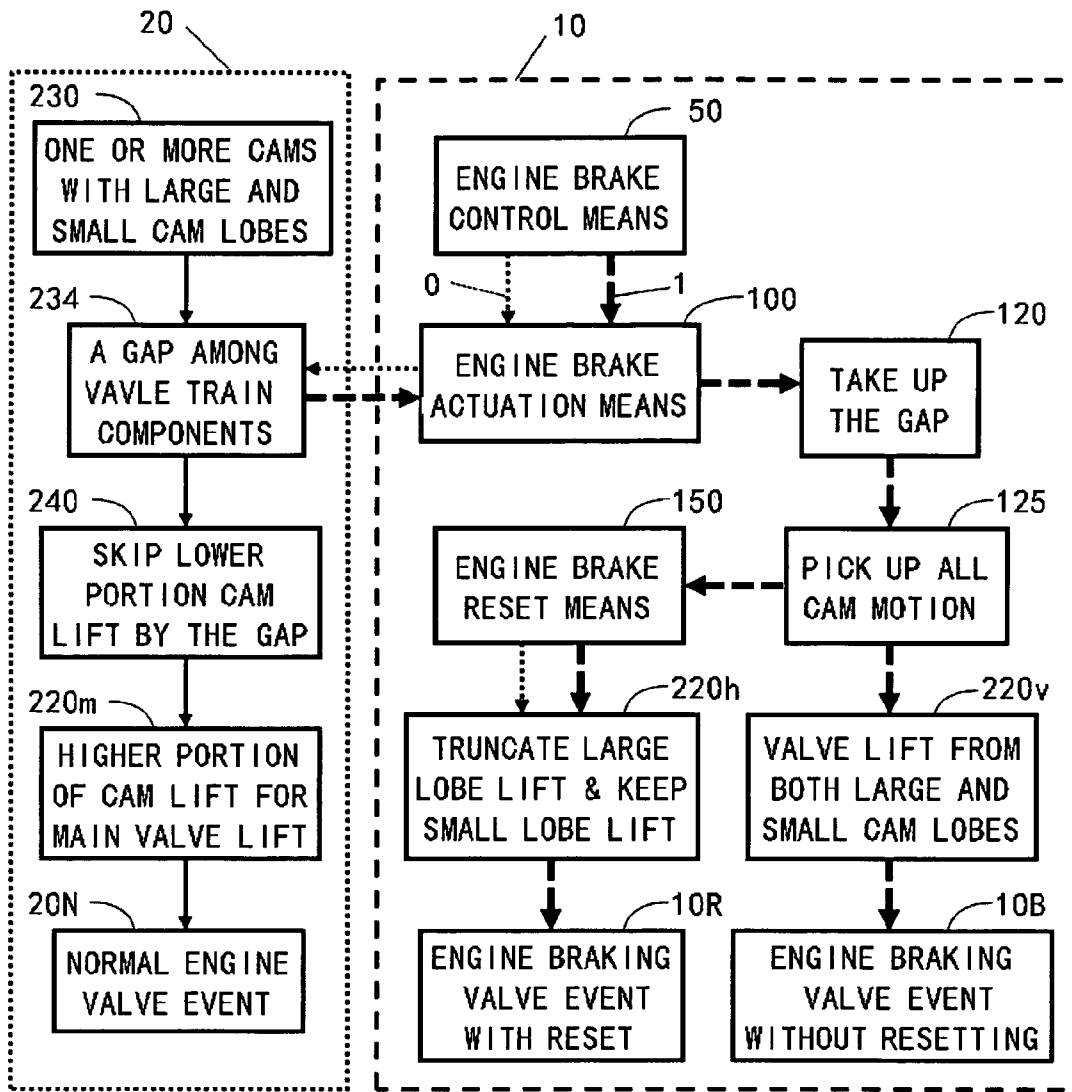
20

10

230

ONE OR MORE CAMS WITH LARGE AND SMALL CAM LOBES

50

ENGINE BRAKE CONTROL MEANS

0

1

100

234

A GAP AMONG VAVLE TRAIN COMPONENTS

ENGINE BRAKE ACTUATION MEANS

120

TAKE UP THE GAP

240

SKIP LOWER PORTION CAM LIFT BY THE GAP

150

ENGINE BRAKE RESET MEANS

125

PICK UP ALL CAM MOTION

220m

HIGHER PORTION OF CAM LIFT FOR MAIN VALVE LIFT

220h

TRUNCATE LARGE LOBE LIFT & KEEP SMALL LOBE LIFT

220v

VALVE LIFT FROM BOTH LARGE AND SMALL CAM LOBES

20N

NORMAL ENGINE VALVE EVENT

10R

ENGINE BRAKING VALVE EVENT WITH RESET

10B

ENGINE BRAKING VALVE EVENT WITHOUT RESETTING